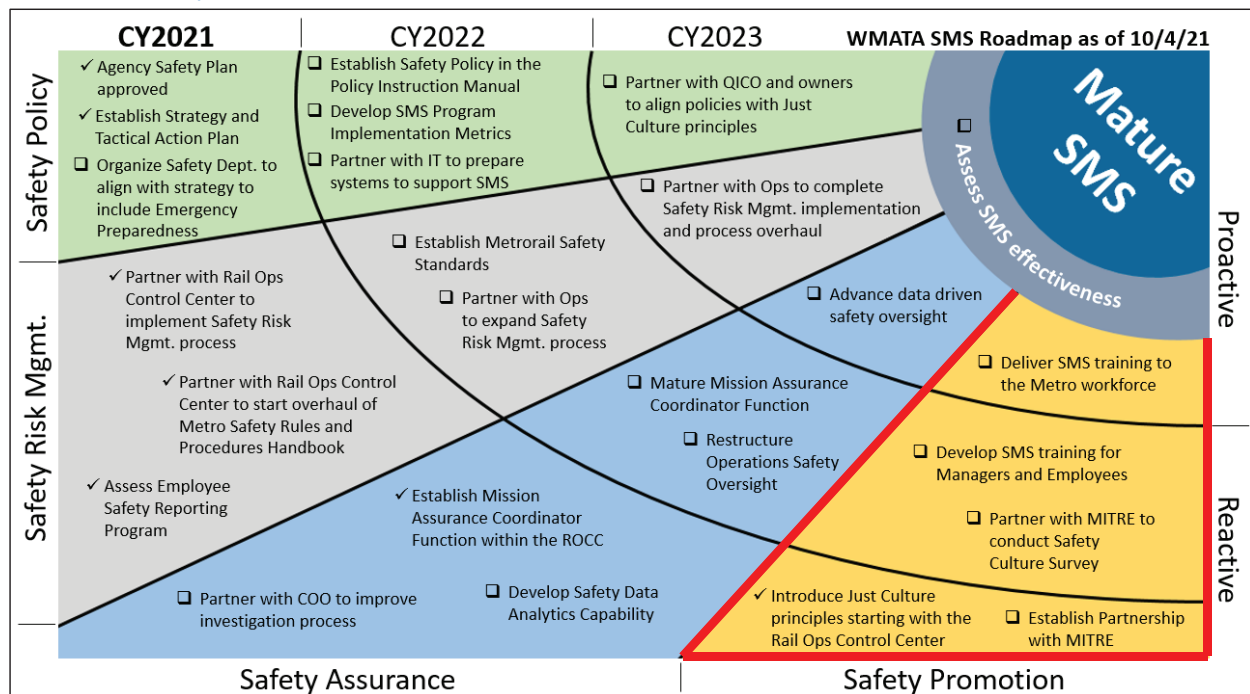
CY2021

CY2022

CY2023

WMATA SMS Roadmap as of 10/4/21

Safety Policy

✓ Agency Safety Plan approved

✓ Establish Strategy and Tactical Action Plan

☐ Organize Safety Dept. to align with strategy to include Emergency Preparedness

☐ Establish Safety Policy in the Policy Instruction Manual

☐ Develop SMS Program Implementation Metrics

☐ Partner with IT to prepare systems to support SMS

☐ Partner with QICO and owners to align policies with Just Culture principles

Mature SMS

☐ Assess SMS effectiveness

Proactive

☐ Partner with Ops to complete Safety Risk Mgmt. implementation and process overhaul

Safety Risk Mgmt.

☐ Establish Metrorail Safety Standards

✓ Partner with Rail Ops Control Center to implement Safety Risk Mgmt. process

☐ Partner with Ops to expand Safety Risk Mgmt. process

☐ Advance data driven safety oversight

☐ Deliver SMS training to the Metro workforce

✓ Partner with Rail Ops Control Center to start overhaul of Metro Safety Rules and Procedures Handbook

☐ Mature Mission Assurance Coordinator Function

☐ Restructure Operations Safety Oversight

☐ Develop SMS training for Managers and Employees

✓ Assess Employee Safety Reporting Program

✓ Establish Mission Assurance Coordinator Function within the ROCC

☐ Partner with MITRE to conduct Safety Culture Survey

Reactive

☐ Develop Safety Data Analytics Capability

☐ Partner with COO to improve investigation process

✓ Introduce Just Culture principles starting with the Rail Ops Control Center

☐ Establish Partnership with MITRE

Safety Assurance

Safety Promotion